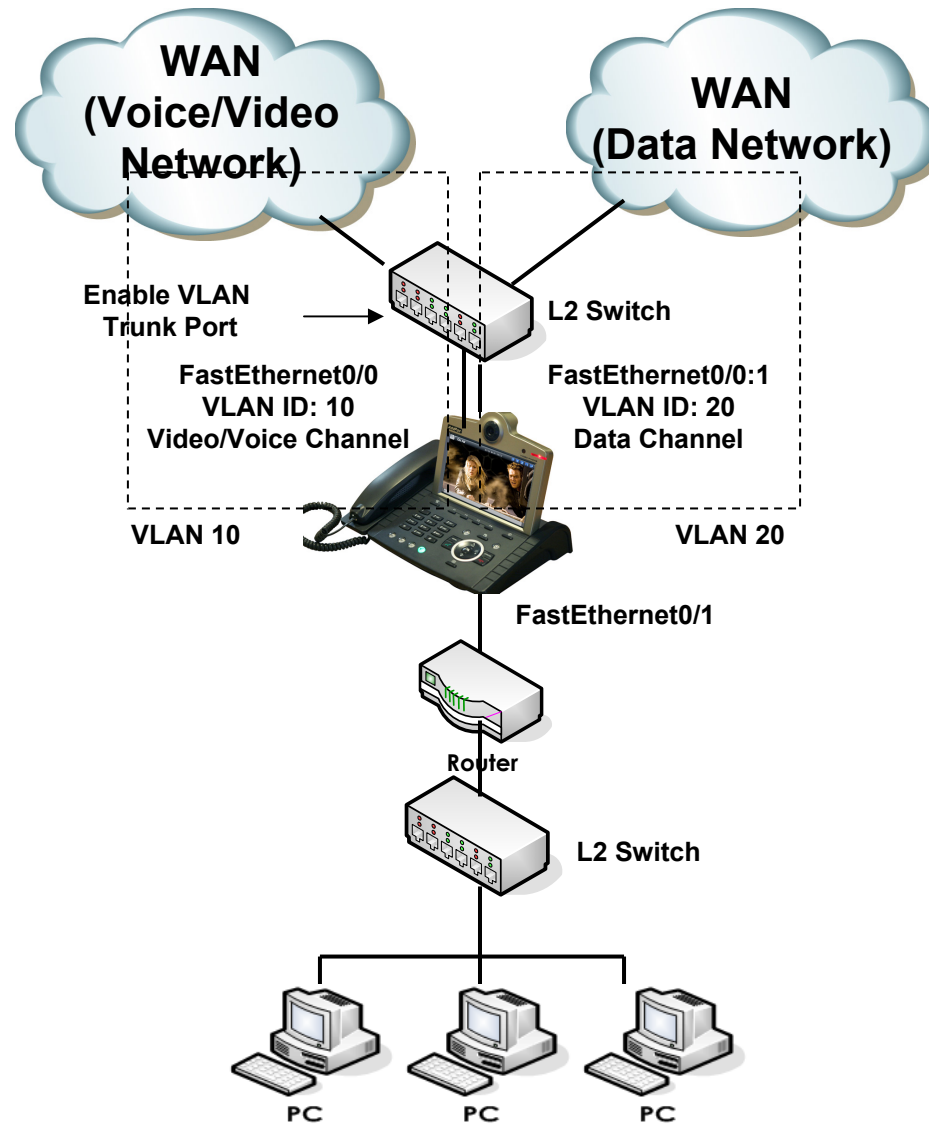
WAN
(Voice/Video
Network)

WAN
(Data Network)

Enable VLAN
Trunk Port

L2 Switch

FastEthernet0/0
VLAN ID: 10
Video/Voice Channel

FastEthernet0/0:1
VLAN ID: 20
Data Channel

VLAN 10

VLAN 20

FastEthernet0/1

Router

L2 Switch

PC

PC

PC